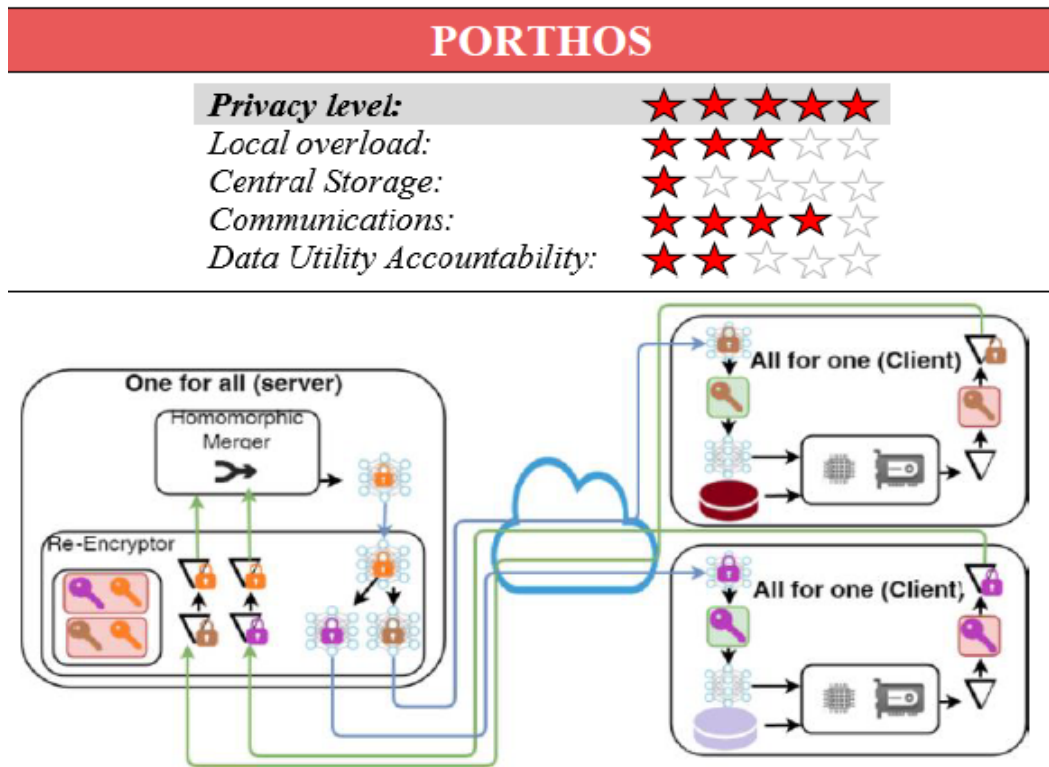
PORTHOS

| | |
|---|---|
| ***Privacy level:*** | ★★★★★ |
| *Local overload:* | ★★★☆☆ |
| *Central Storage:* | ★☆☆☆☆ |
| *Communications:* | ★★★★☆ |
| *Data Utility Accountability:* | ★★☆☆☆ |

One for all (server)

Homomorphic Merger

Re-Encryptor

All for one (Client)

All for one (Client)